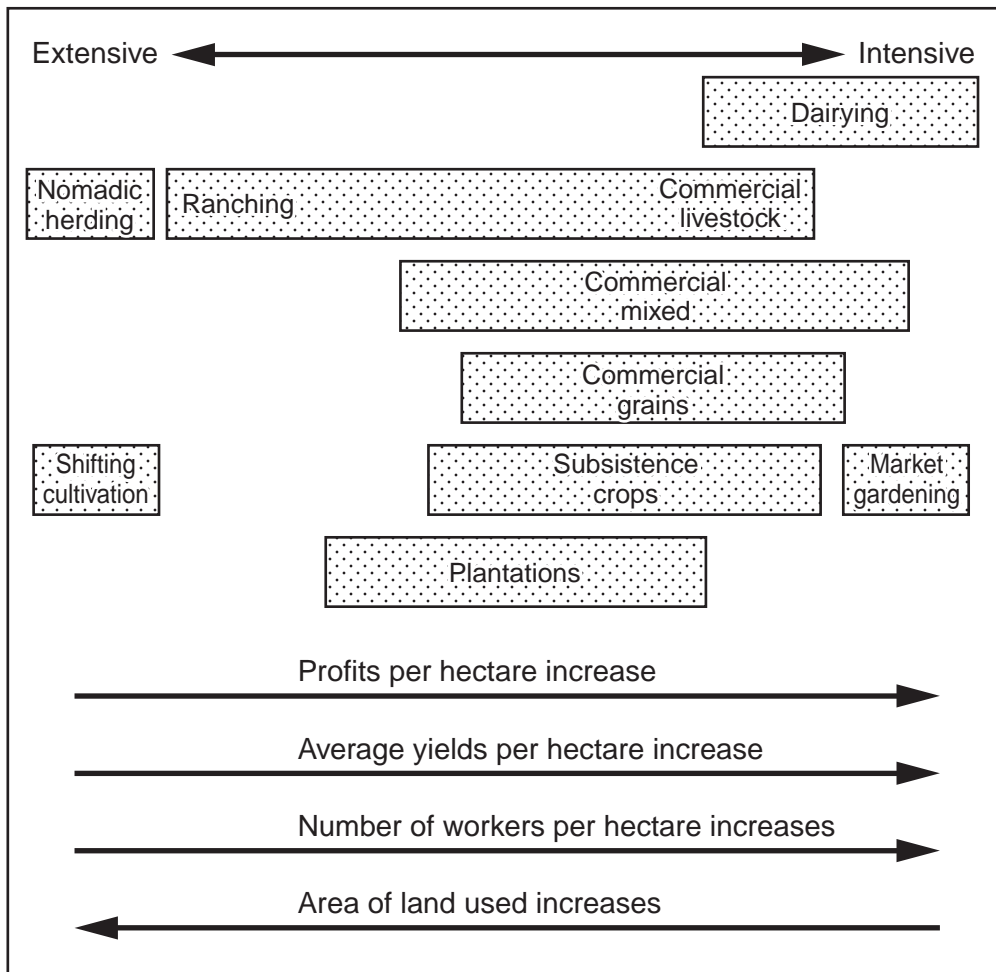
Extensive Intensive

Dairying

Nomadic herding

Ranching

Commercial livestock

Commercial mixed

Commercial grains

Shifting cultivation

Subsistence crops

Market gardening

Plantations

Profits per hectare increase

Average yields per hectare increase

Number of workers per hectare increases

Area of land used increases